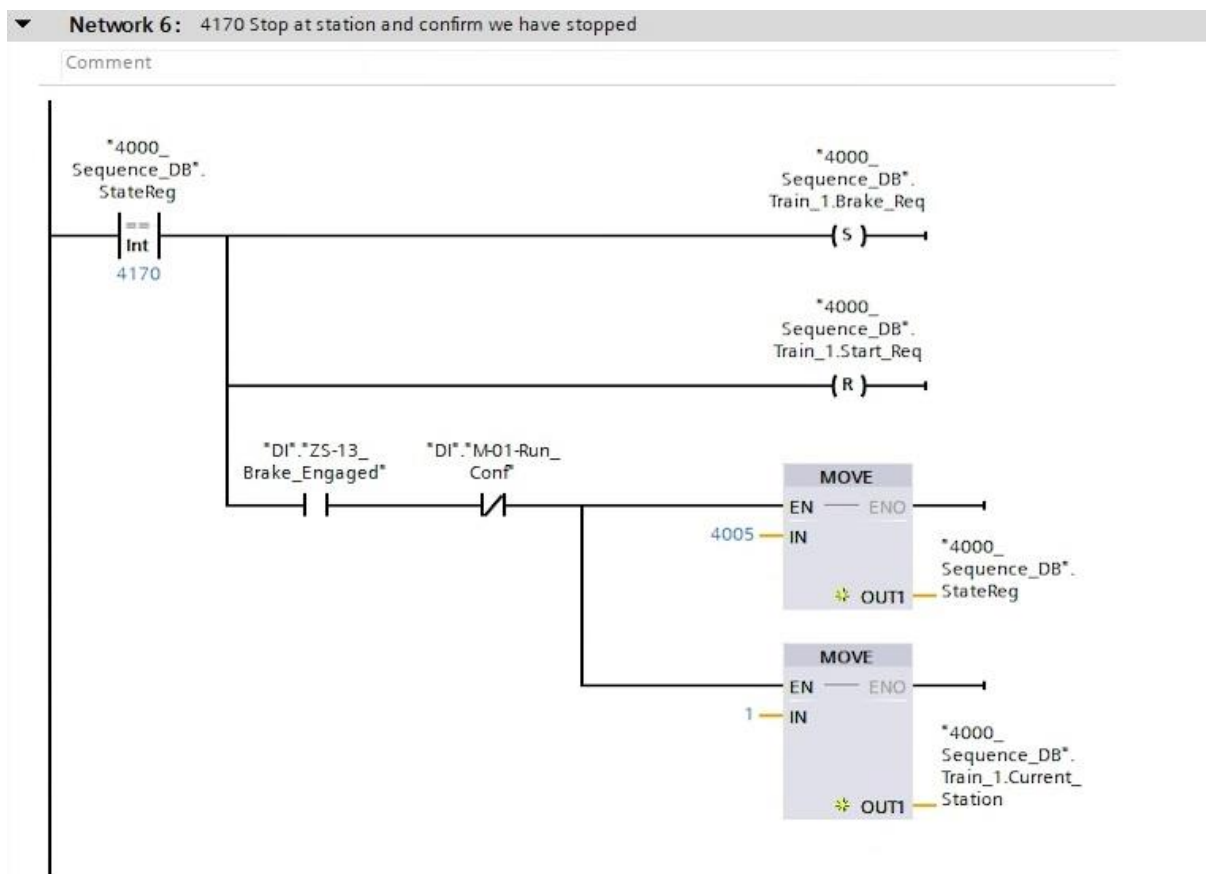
Network 6: 4170 Stop at station and confirm we have stopped

Comment

"4000_Sequence_DB".StateReg

==
Int
4170

"4000_Sequence_DB".Train_1.Brake_Req

S

"4000_Sequence_DB".Train_1.Start_Req

R

"DI"."ZS-13_Brake_Engaged"

"DI"."M-01-Run_Conf"

MOVE
EN
ENO
4005
IN
OUT1
"4000_Sequence_DB".StateReg

MOVE
EN
ENO
1
IN
OUT1
"4000_Sequence_DB".Train_1.Current_Station